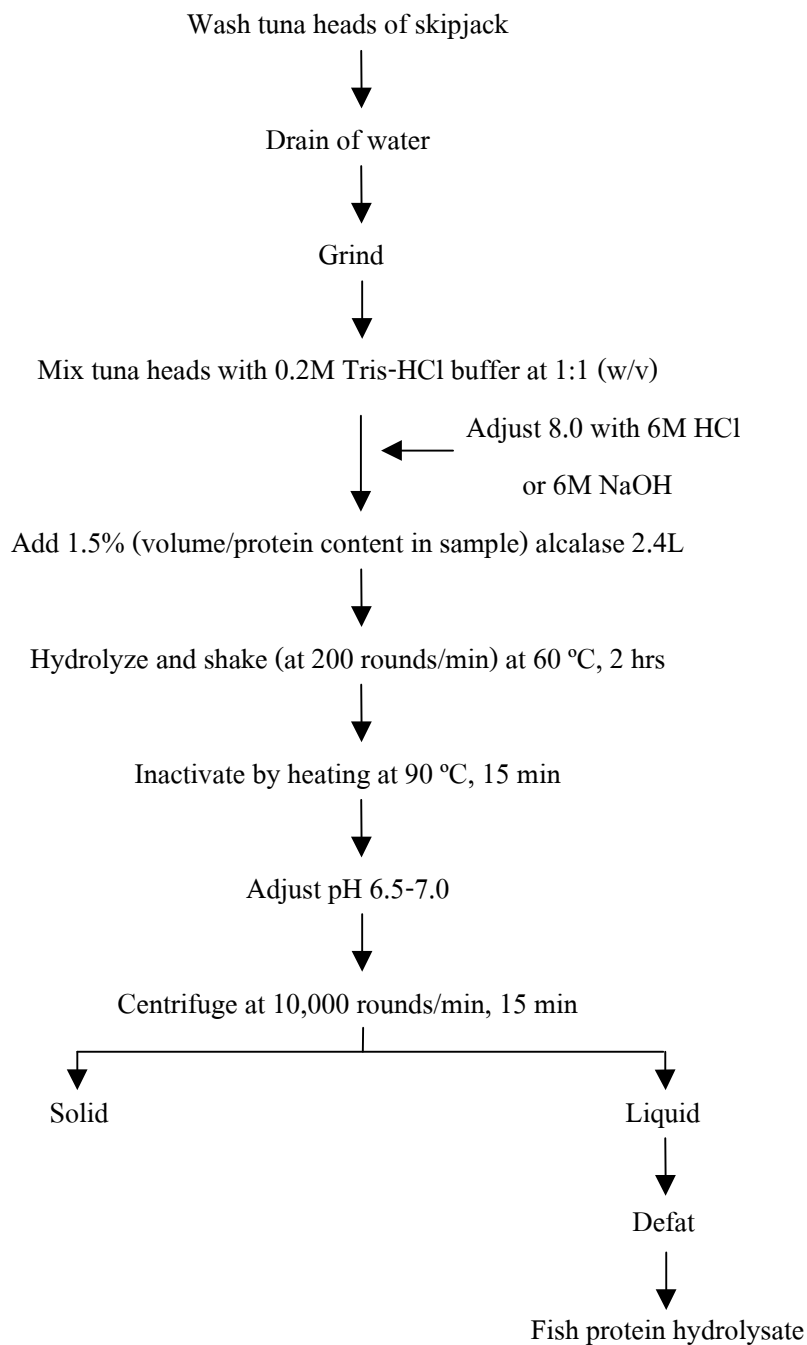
Wash tuna heads of skipjack

Drain of water

Grind

Mix tuna heads with 0.2M Tris-HCl buffer at 1:1 (w/v)

Adjust 8.0 with 6M HCl or 6M NaOH

Add 1.5% (volume/protein content in sample) alcalase 2.4L

Hydrolyze and shake (at 200 rounds/min) at 60 ºC, 2 hrs

Inactivate by heating at 90 ºC, 15 min

Adjust pH 6.5-7.0

Centrifuge at 10,000 rounds/min, 15 min

Solid

Liquid

Defat

Fish protein hydrolysate